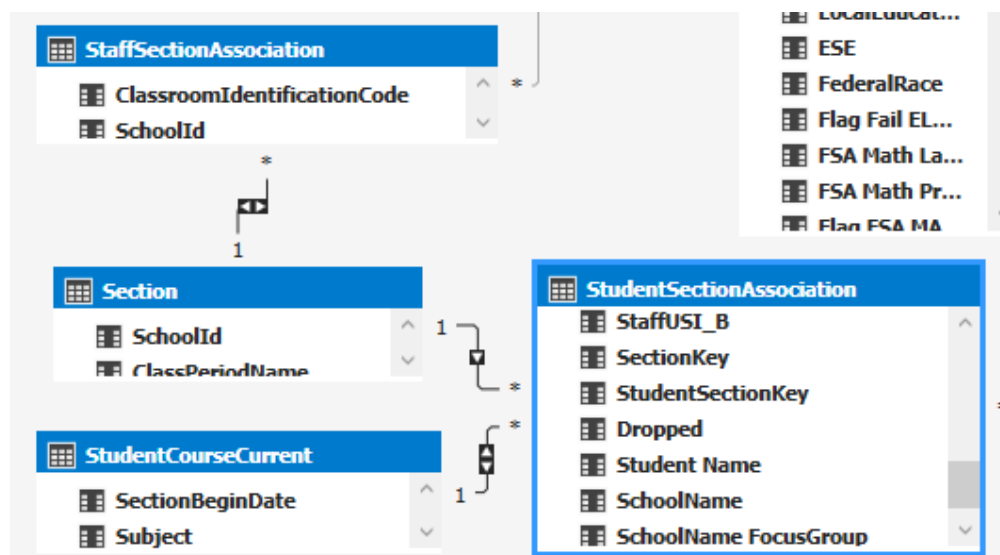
StaffSectionAssociation

ClassroomIdentificationCode

SchoolId

*

*

1

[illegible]

ESE

FederalRace

Flag Fail EL...

FSA Math La...

FSA Math Pr...

Flag FSA MA

Section

SchoolId

ClassPeriodName

1

*

StudentSectionAssociation

StaffUSI_B

SectionKey

StudentSectionKey

Dropped

Student Name

SchoolName

SchoolName FocusGroup

StudentCourseCurrent

SectionBeginDate

Subject

*

1